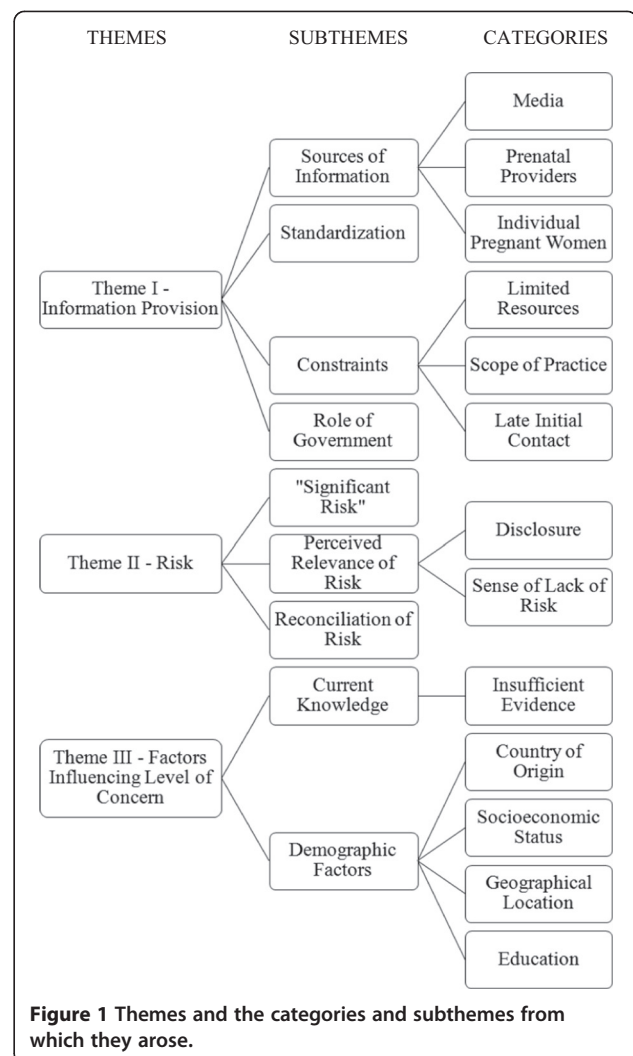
THEMES

SUBTHEMES

CATEGORIES

Theme I - Information Provision

Sources of Information

Media

Prenatal Providers

Individual Pregnant Women

Standardization

Constraints

Limited Resources

Scope of Practice

Late Initial Contact

Role of Government

Theme II - Risk

"Significant Risk"

Perceived Relevance of Risk

Disclosure

Sense of Lack of Risk

Reconciliation of Risk

Theme III - Factors Influencing Level of Concern

Current Knowledge

Insufficient Evidence

Demographic Factors

Country of Origin

Socioeconomic Status

Geographical Location

Education

**Figure 1 Themes and the categories and subthemes from which they arose.**